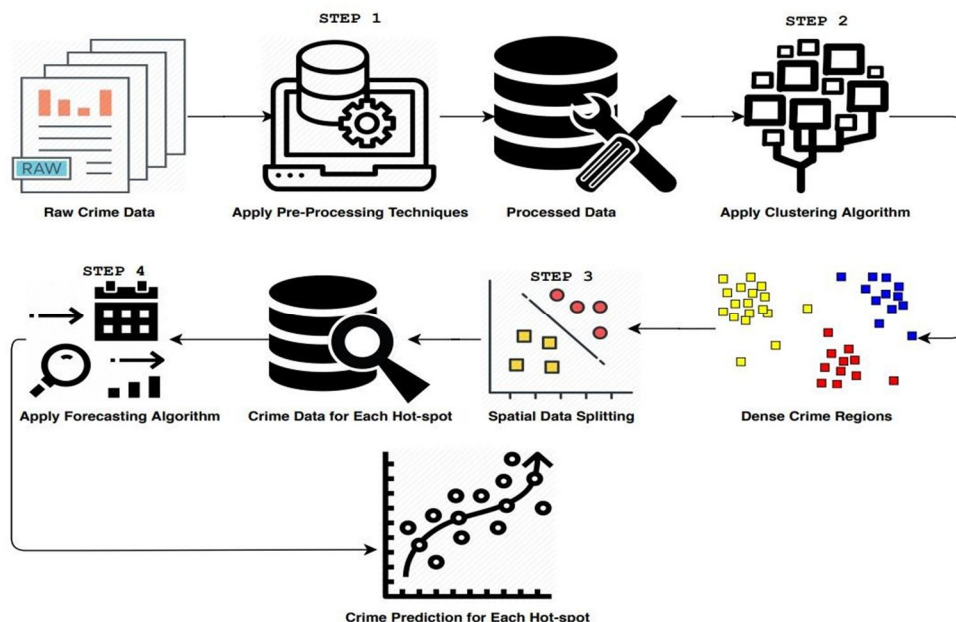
STEP 1

STEP 2

RAW

Raw Crime Data

Apply Pre-Processing Techniques

Processed Data

Apply Clustering Algorithm

STEP 4

STEP 3

Apply Forecasting Algorithm

Crime Data for Each Hot-spot

Spatial Data Splitting

Dense Crime Regions

Crime Prediction for Each Hot-spot